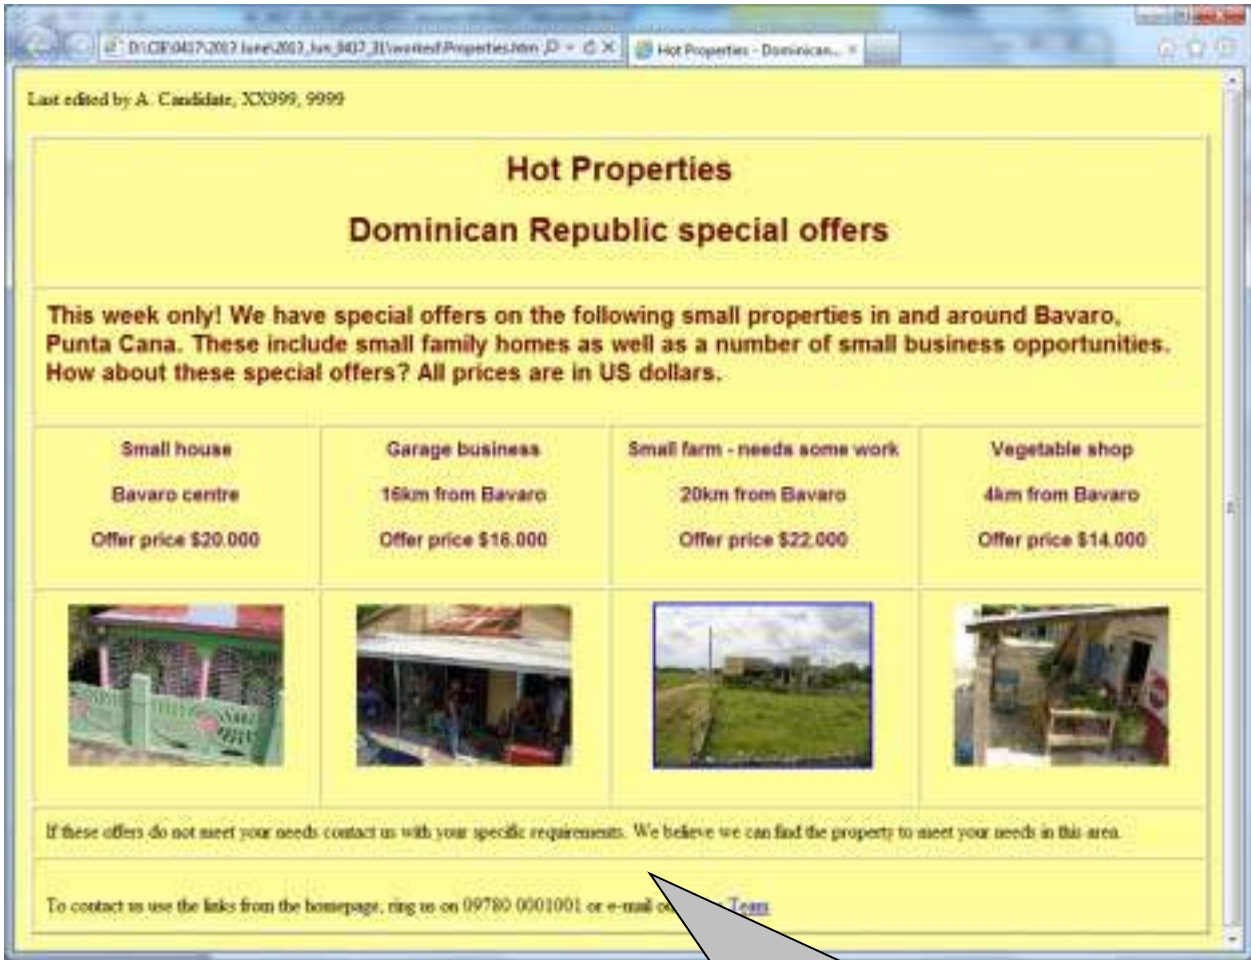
D:\CIE\0417\2017 June\2017_Jun_0417_31\worked\Properties.htm  Hot Properties - Dominican...

Last edited by A. Candidate, XX999, 9999

Hot Properties

Dominican Republic special offers

This week only! We have special offers on the following small properties in and around Bavaro, Punta Cana. These include small family homes as well as a number of small business opportunities. How about these special offers? All prices are in US dollars.

| Small house<br>Bavaro centre<br>Offer price \$20.000 | Garage business<br>16km from Bavaro<br>Offer price \$16.000 | Small farm - needs some work<br>20km from Bavaro<br>Offer price \$22.000 | Vegetable shop<br>4km from Bavaro<br>Offer price \$14.000 |
|---|---|---|---|

If these offers do not meet your needs contact us with your specific requirements. We believe we can find the property to meet your needs in this area.

To contact us use the links from the homepage, ring us on 09780 0001001 or e-mail o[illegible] Team